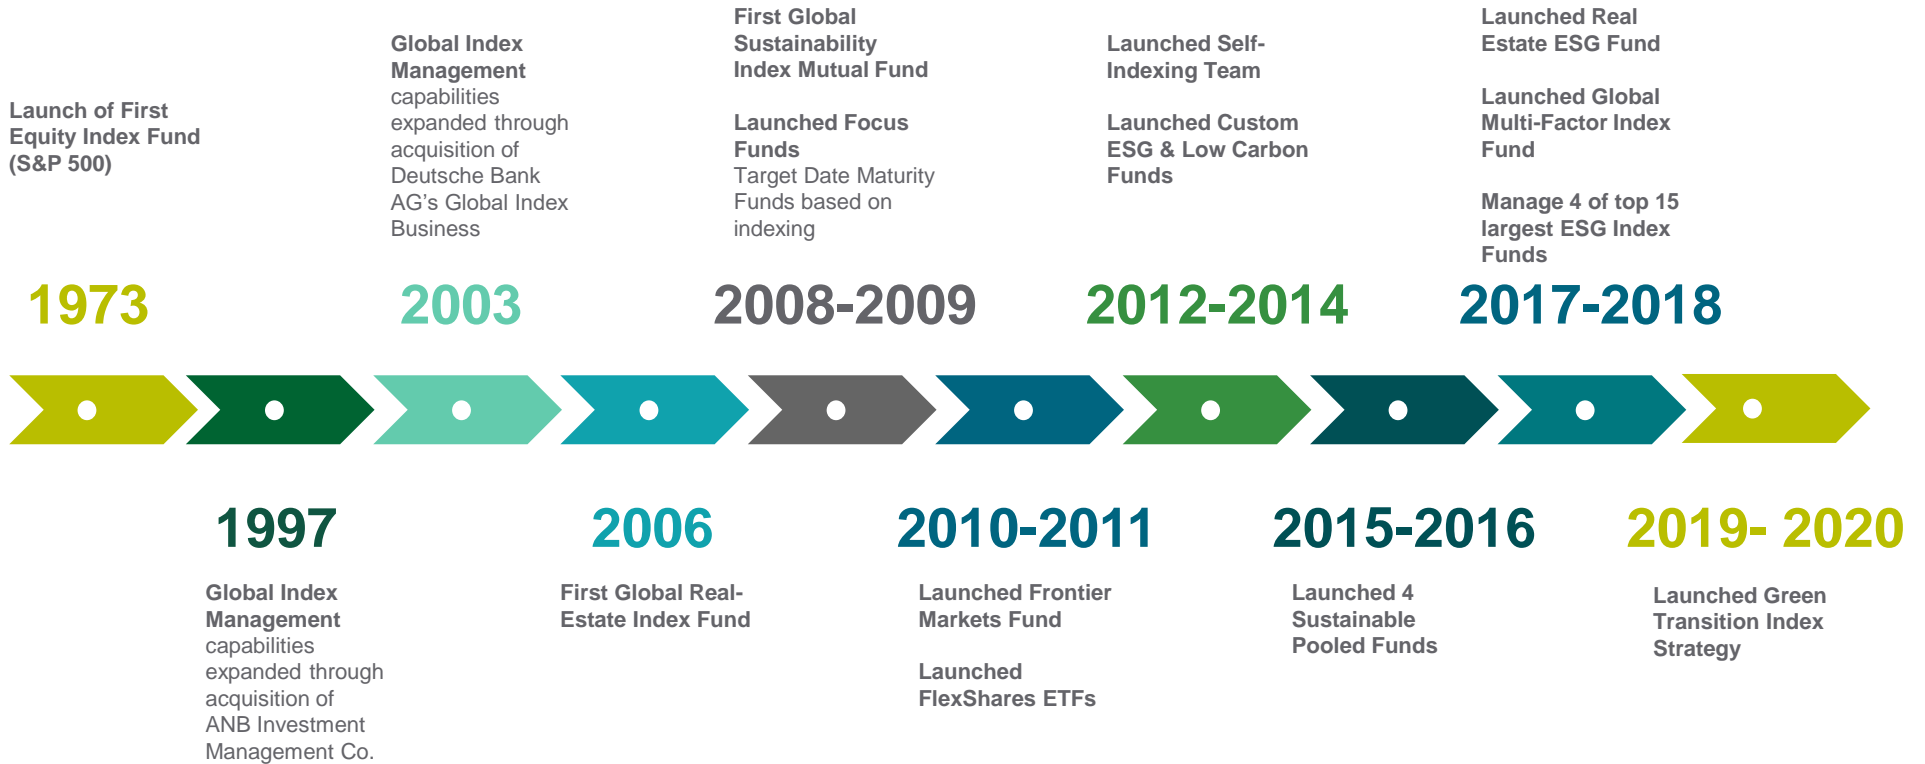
Launch of First Equity Index Fund (S&P 500)

1973

Global Index Management capabilities expanded through acquisition of Deutsche Bank AG's Global Index Business

2003

First Global Sustainability Index Mutual Fund

Launched Focus Funds
Target Date Maturity Funds based on indexing

2008-2009

Launched Self-Indexing Team

Launched Custom ESG & Low Carbon Funds

2012-2014

Launched Real Estate ESG Fund

Launched Global Multi-Factor Index Fund

Manage 4 of top 15 largest ESG Index Funds

2017-2018

1997

Global Index Management capabilities expanded through acquisition of ANB Investment Management Co.

2006

First Global Real-Estate Index Fund

2010-2011

Launched Frontier Markets Fund

Launched FlexShares ETFs

2015-2016

Launched 4 Sustainable Pooled Funds

2019- 2020

Launched Green Transition Index Strategy